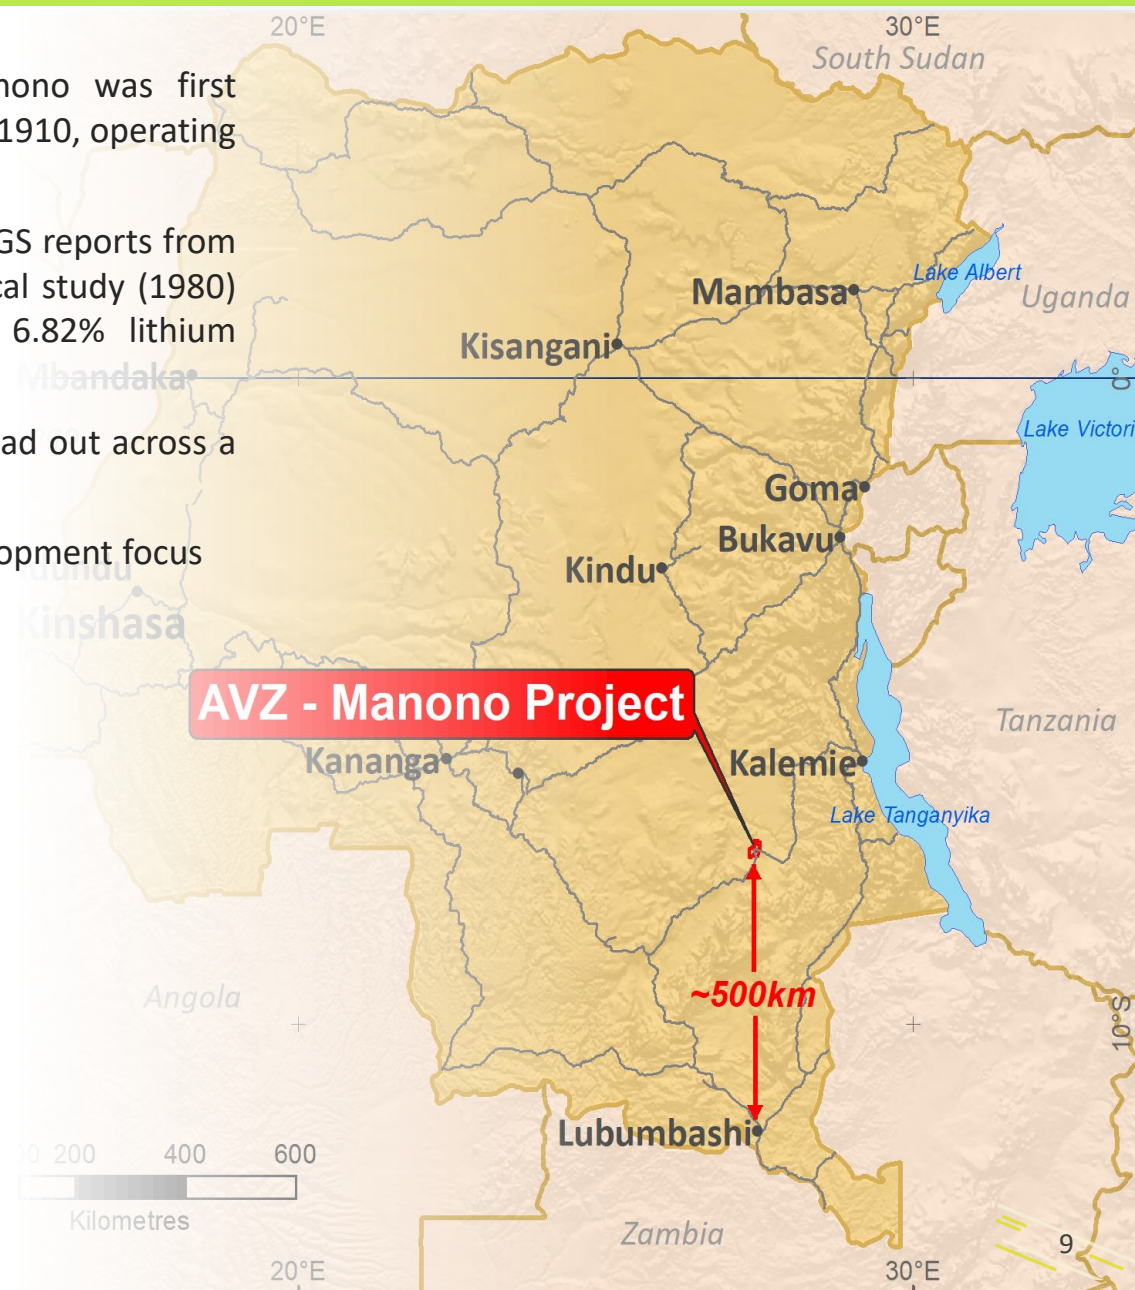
20°E

30°E

South Sudan

nono was first 1910, operating

GS reports from cal study (1980) 6.82% lithium

Mbandaka

ad out across a

opment focus

Bandundu

Kinshasa

Mambasa

Lake Albert

Uganda

Kisangani

0°

Lake Victori

Goma

Bukavu

Kindu

AVZ - Manono Project

Kananga

Kalemie

Tanzania

Lake Tanganyika

~500km

Angola

10°S

Lubumbashi

0 200 400 600

Kilometres

Zambia

20°E

30°E

9